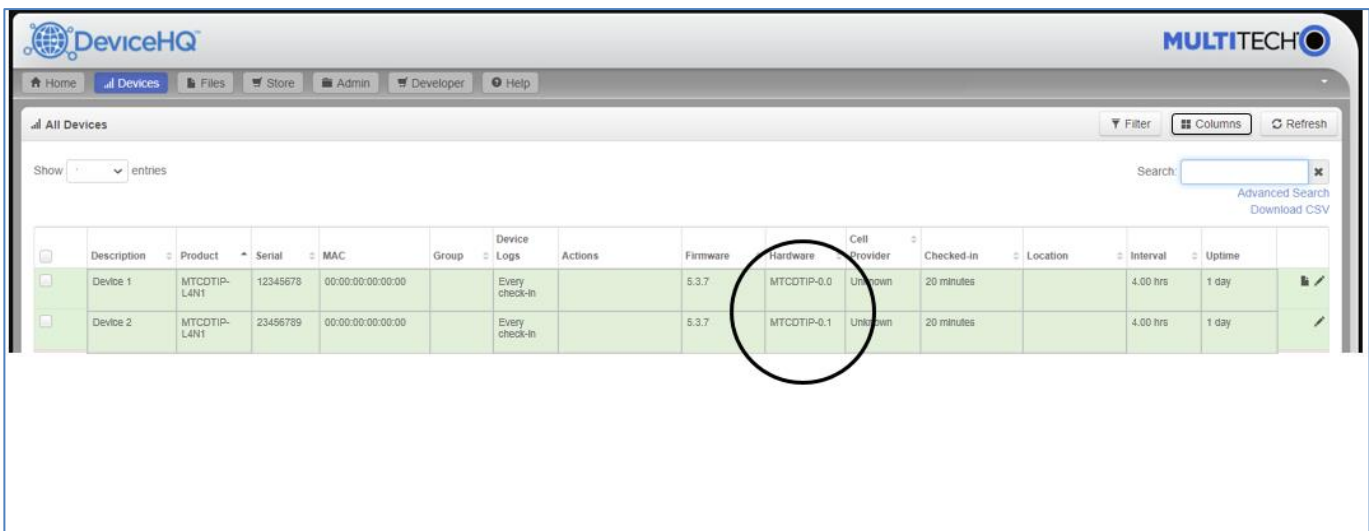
DeviceHQ

MULTITECH

Home | Devices | Files | Store | Admin | Developer | Help

All Devices

Filter | Columns | Refresh

Show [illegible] entries

Search:

Advanced Search
Download CSV

| | Description | Product | Serial | MAC | Group | Device Logs | Actions | Firmware | Hardware | Cell Provider | Checked-in | Location | Interval | Uptime | |
|---|---|---|---|---|---|---|---|---|---|---|---|---|---|---|---|
| | Device 1 | MTCDTIP-L4N1 | 12345678 | 00:00:00:00:00:00 | | Every check-in | | 5.3.7 | MTCDTIP-0.0 | Unknown | 20 minutes | | 4.00 hrs | 1 day | |
| | Device 2 | MTCDTIP-L4N1 | 23456789 | 00:00:00:00:00:00 | | Every check-in | | 5.3.7 | MTCDTIP-0.1 | Unknown | 20 minutes | | 4.00 hrs | 1 day | |